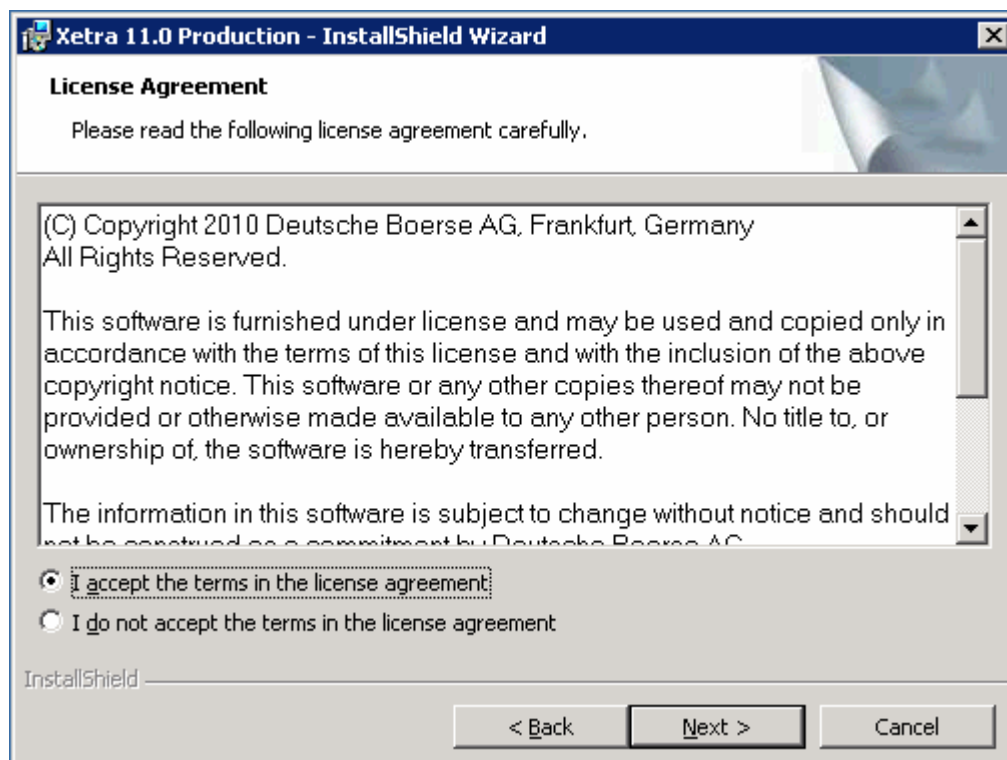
Xetra 11.0 Production - InstallShield Wizard

License Agreement

Please read the following license agreement carefully.

(C) Copyright 2010 Deutsche Boerse AG, Frankfurt, Germany
All Rights Reserved.

This software is furnished under license and may be used and copied only in accordance with the terms of this license and with the inclusion of the above copyright notice. This software or any other copies thereof may not be provided or otherwise made available to any other person. No title to, or ownership of, the software is hereby transferred.

The information in this software is subject to change without notice and should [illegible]

I accept the terms in the license agreement

I do not accept the terms in the license agreement

InstallShield

< Back

Next >

Cancel